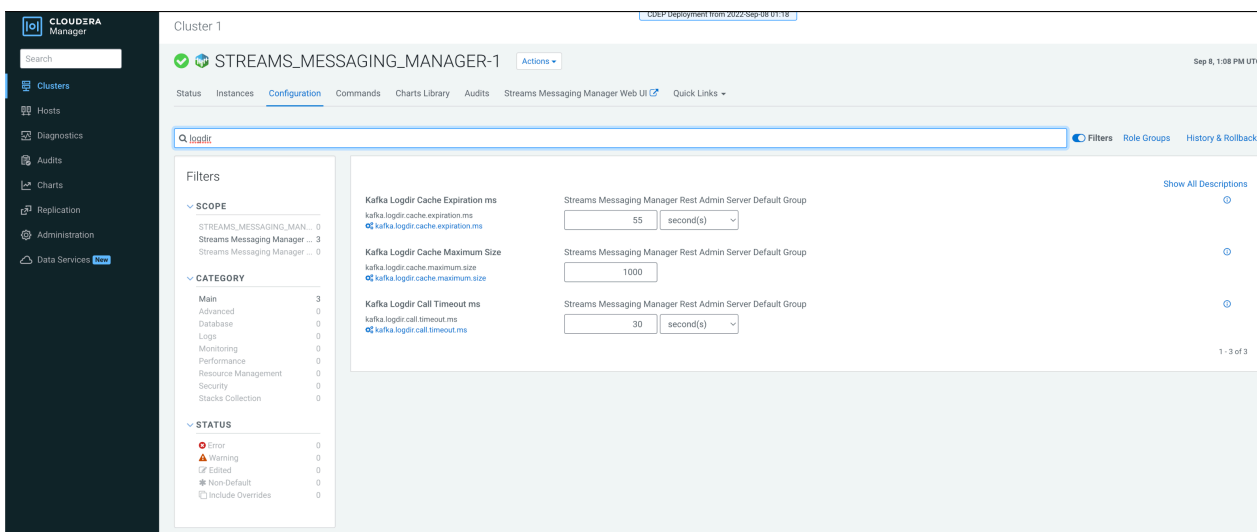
CLOUDERA Manager

Search

Clusters

Hosts

Diagnostics

Audits

Charts

Replication

Administration

Data Services New

Cluster 1

CDEP Deployment from 2022-Sep-08 01:18

STREAMS_MESSAGING_MANAGER-1 Actions ▾

Sep 8, 1:08 PM UTC

Status Instances Configuration Commands Charts Library Audits Streams Messaging Manager Web UI Quick Links ▾

logdir

Filters Role Groups History & Rollback

Filters

SCOPE

STREAMS_MESSAGING_MAN... 0
Streams Messaging Manager ... 3
Streams Messaging Manager ... 0

CATEGORY

Main 3
Advanced 0
Database 0
Logs 0
Monitoring 0
Performance 0
Resource Management 0
Security 0
Stacks Collection 0

STATUS

Error 0
Warning 0
Edited 0
Non-Default 0
Include Overrides 0

Show All Descriptions

Kafka Logdir Cache Expiration ms
kafka.logdir.cache.expiration.ms
kafka.logdir.cache.expiration.ms
Streams Messaging Manager Rest Admin Server Default Group
55 second(s)

Kafka Logdir Cache Maximum Size
kafka.logdir.cache.maximum.size
kafka.logdir.cache.maximum.size
Streams Messaging Manager Rest Admin Server Default Group
1000

Kafka Logdir Call Timeout ms
kafka.logdir.call.timeout.ms
kafka.logdir.call.timeout.ms
Streams Messaging Manager Rest Admin Server Default Group
30 second(s)

1 - 3 of 3